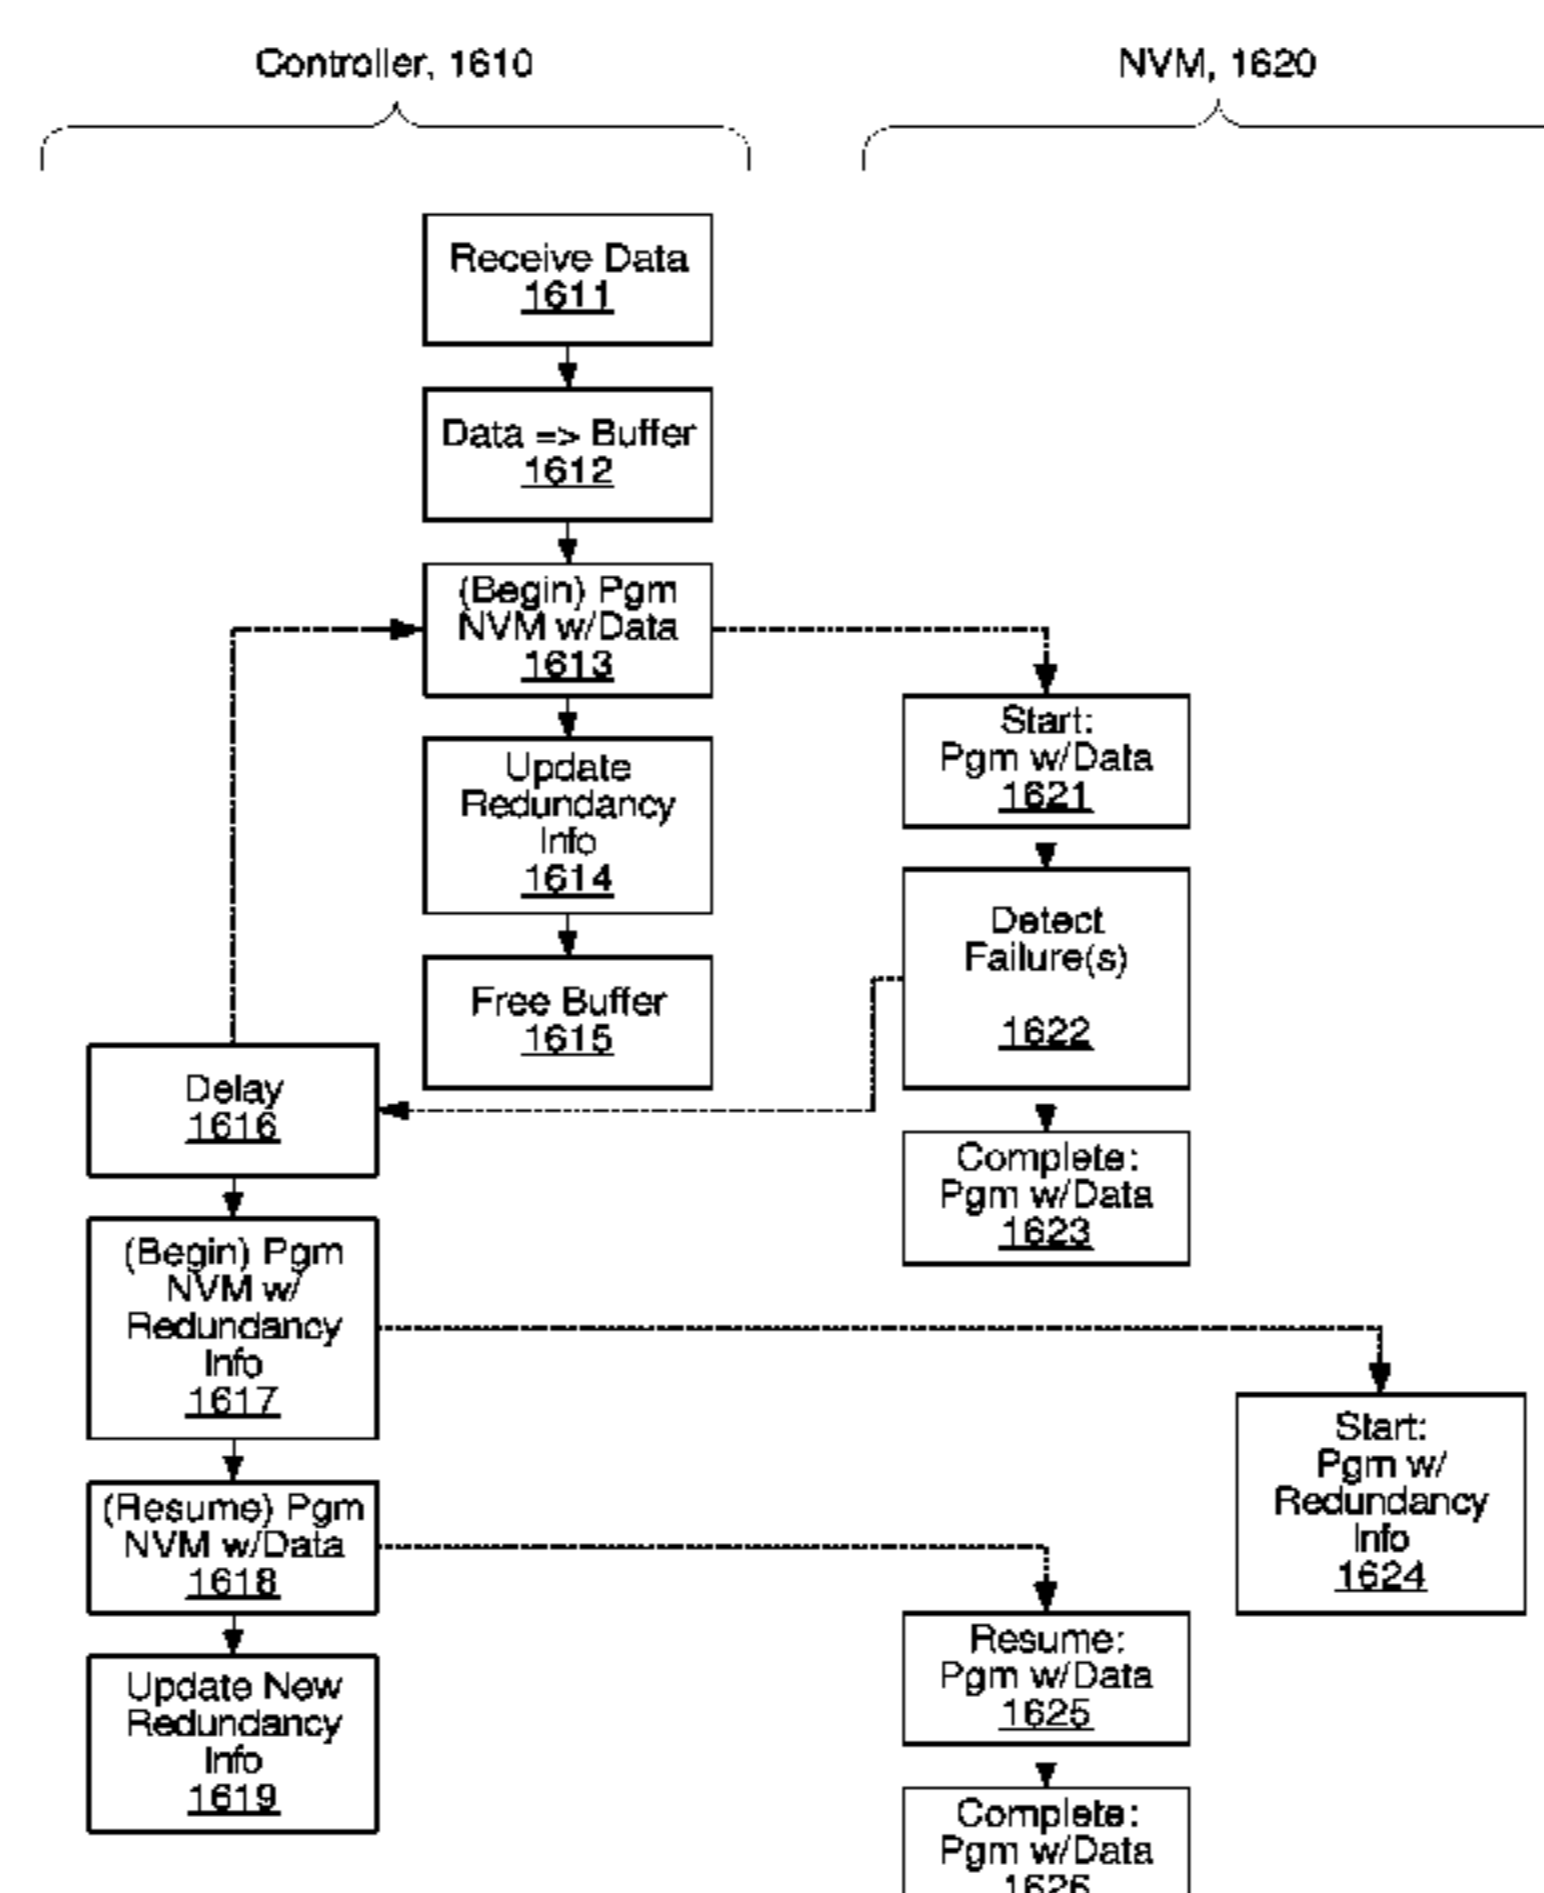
Controller, 1610

NVM, 1620

Receive Data
1611

Data => Buffer
1612

(Begin) Pgm NVM w/Data
1613

Update Redundancy Info
1614

Free Buffer
1615

Start: Pgm w/Data
1621

Detect Failure(s)
1622

Complete: Pgm w/Data
1623

Delay
1616

(Begin) Pgm NVM w/ Redundancy Info
1617

(Resume) Pgm NVM w/Data
1618

Update New Redundancy Info
1619

Start: Pgm w/ Redundancy Info
1624

Resume: Pgm w/Data
1625

Complete: Pgm w/Data
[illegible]